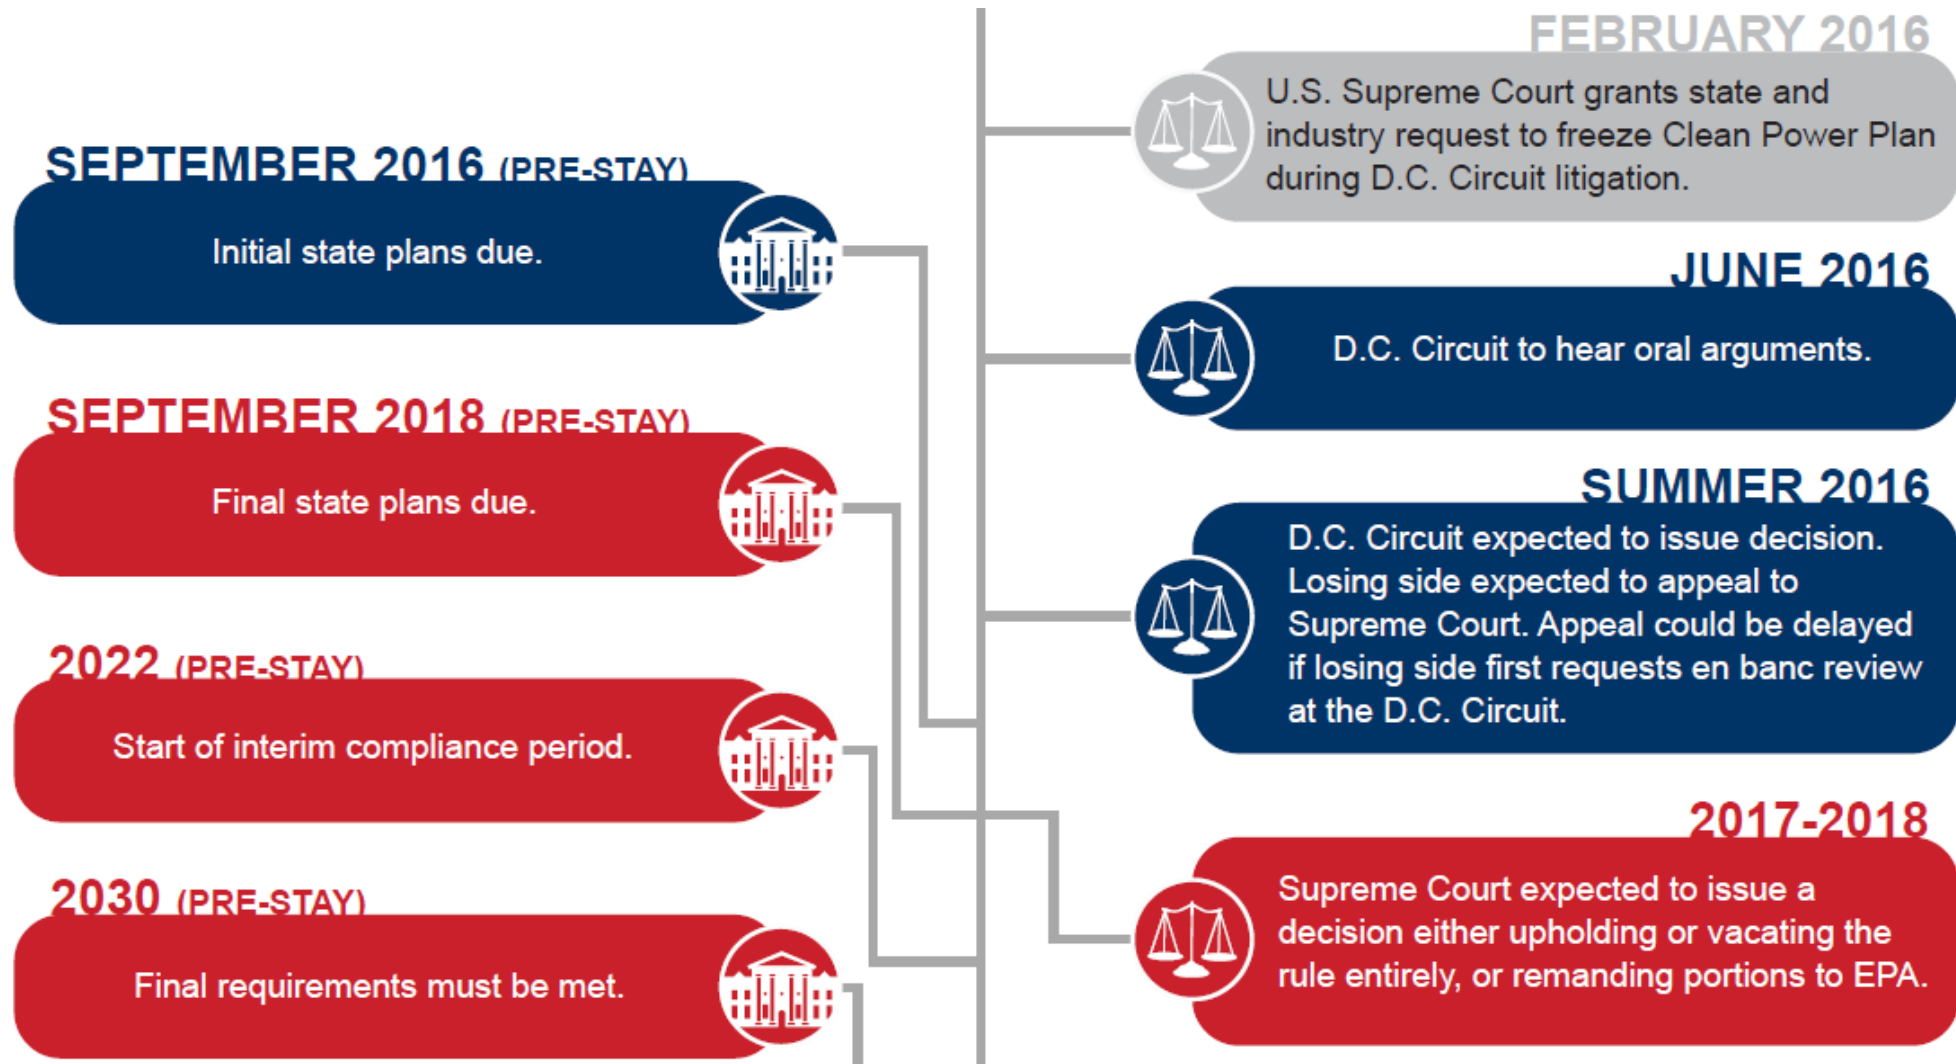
FEBRUARY 2016

U.S. Supreme Court grants state and industry request to freeze Clean Power Plan during D.C. Circuit litigation.

SEPTEMBER 2016 (PRE-STAY)

Initial state plans due.

JUNE 2016

D.C. Circuit to hear oral arguments.

SEPTEMBER 2018 (PRE-STAY)

Final state plans due.

SUMMER 2016

D.C. Circuit expected to issue decision. Losing side expected to appeal to Supreme Court. Appeal could be delayed if losing side first requests en banc review at the D.C. Circuit.

2022 (PRE-STAY)

Start of interim compliance period.

2017-2018

Supreme Court expected to issue a decision either upholding or vacating the rule entirely, or remanding portions to EPA.

2030 (PRE-STAY)

Final requirements must be met.